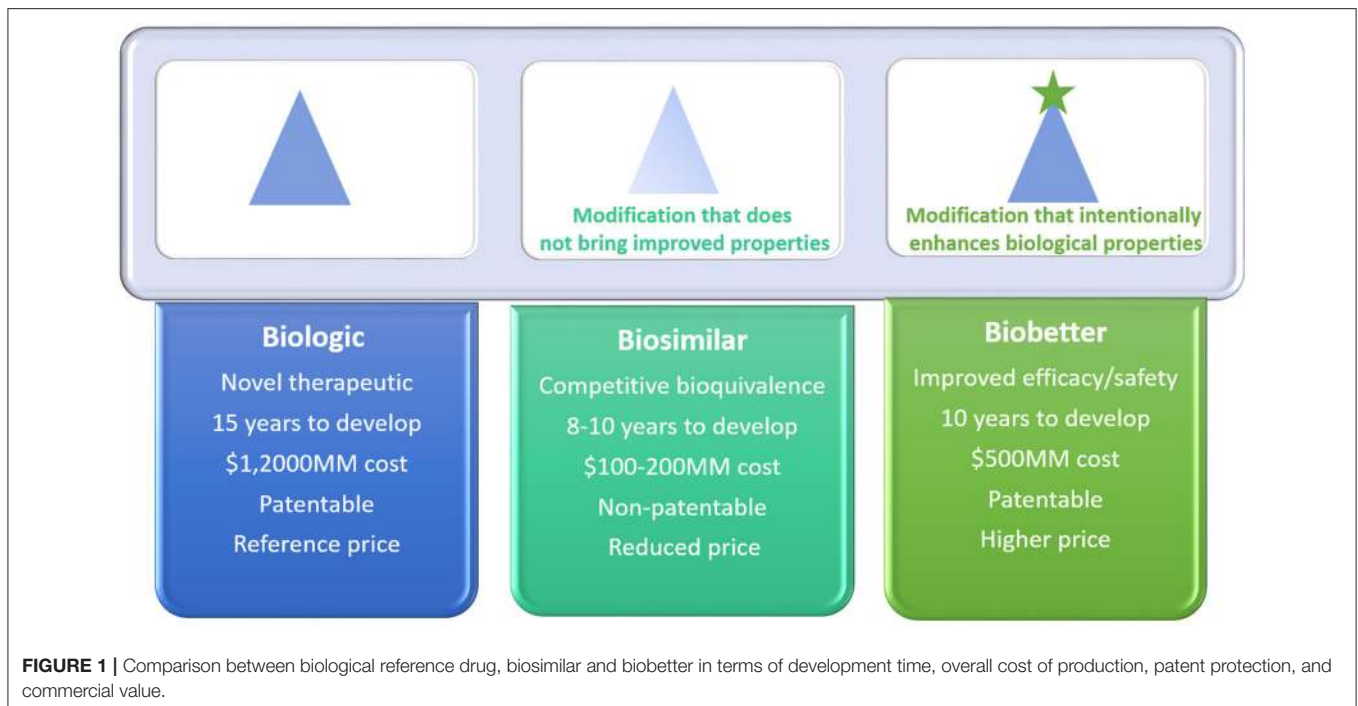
Modification that does not bring improved properties

Modification that intentionally enhances biological properties

Biologic
Novel therapeutic
15 years to develop
\$1,2000MM cost
Patentable
Reference price

Biosimilar
Competitive bioquivalence
8-10 years to develop
\$100-200MM cost
Non-patentable
Reduced price

Biobetter
Improved efficacy/safety
10 years to develop
\$500MM cost
Patentable
Higher price

FIGURE 1 | Comparison between biological reference drug, biosimilar and biobetter in terms of development time, overall cost of production, patent protection, and commercial value.